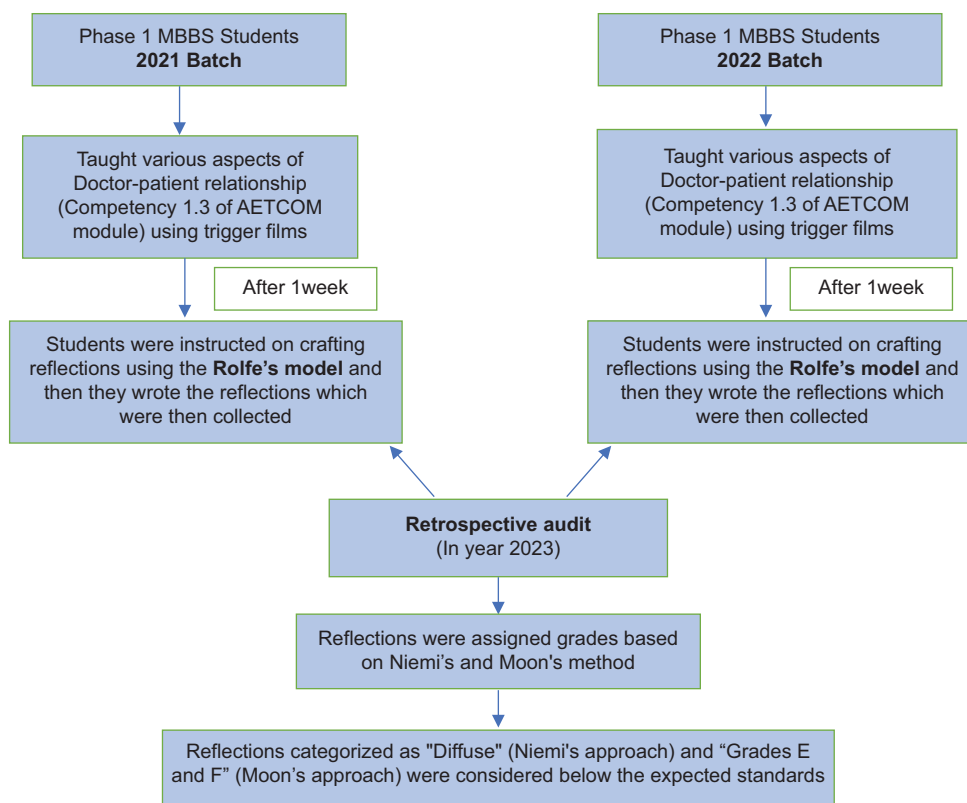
Phase 1 MBBS Students
**2021 Batch**

Taught various aspects of Doctor-patient relationship (Competency 1.3 of AETCOM module) using trigger films

After 1week

Students were instructed on crafting reflections using the **Rolfe's model** and then they wrote the reflections which were then collected

Phase 1 MBBS Students
**2022 Batch**

Taught various aspects of Doctor-patient relationship (Competency 1.3 of AETCOM module) using trigger films

After 1week

Students were instructed on crafting reflections using the **Rolfe's model** and then they wrote the reflections which were then collected

**Retrospective audit**
(In year 2023)

Reflections were assigned grades based on Niemi's and Moon's method

Reflections categorized as "Diffuse" (Niemi's approach) and "Grades E and F" (Moon's approach) were considered below the expected standards